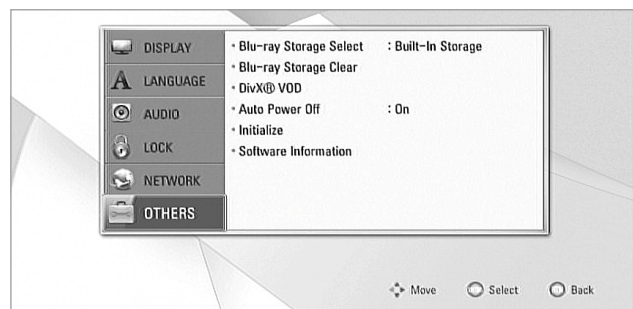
DISPLAY
A LANGUAGE
AUDIO
LOCK
NETWORK
OTHERS

• Blu-ray Storage Select : Built-In Storage
• Blu-ray Storage Clear
• DivX® VOD
• Auto Power Off : On
• Initialize
• Software Information

Move Select Back